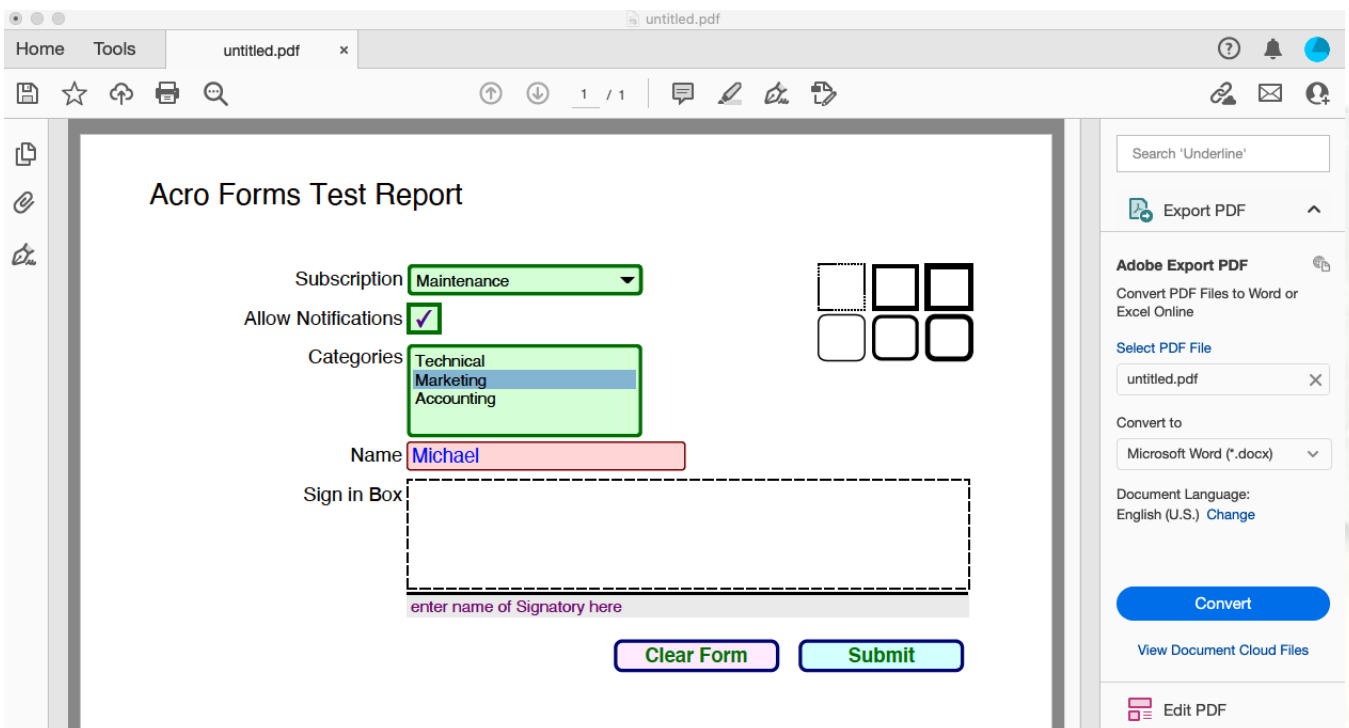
untitled.pdf

Home Tools untitled.pdf ×

1 / 1

Acro Forms Test Report

Subscription Maintenance

Allow Notifications ✓

Categories Technical
Marketing
Accounting

Name Michael

Sign in Box

enter name of Signatory here

Clear Form Submit

Search 'Underline'

Export PDF

Adobe Export PDF

Convert PDF Files to Word or Excel Online

Select PDF File

untitled.pdf

Convert to

Microsoft Word (*.docx)

Document Language:
English (U.S.) Change

Convert

View Document Cloud Files

Edit PDF